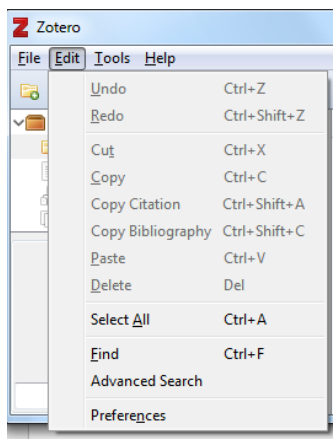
Zotero

File Edit Tools Help

| | |
|---|---|
| Undo | Ctrl+Z |
| Redo | Ctrl+Shift+Z |
| Cut | Ctrl+X |
| Copy | Ctrl+C |
| Copy Citation | Ctrl+Shift+A |
| Copy Bibliography | Ctrl+Shift+C |
| Paste | Ctrl+V |
| Delete | Del |
| Select All | Ctrl+A |
| Find | Ctrl+F |
| Advanced Search | |
| Preferences | |